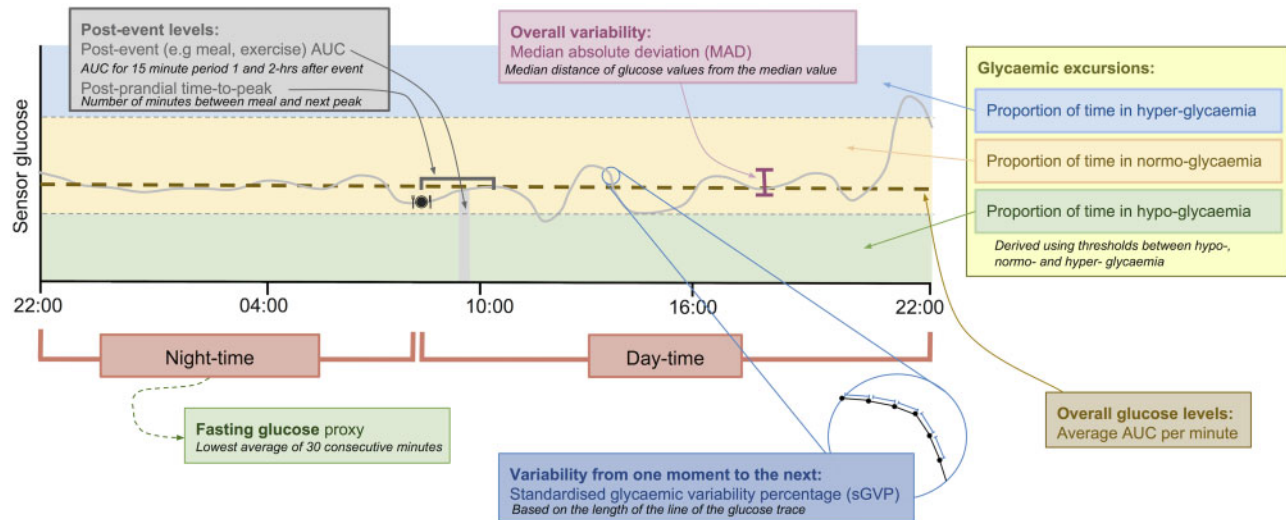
Post-event levels:
Post-event (e.g meal, exercise) AUC
AUC for 15 minute period 1 and 2-hrs after event
Post-prandial time-to-peak
Number of minutes between meal and next peak

Overall variability:
Median absolute deviation (MAD)
Median distance of glucose values from the median value

Glycaemic excursions:
Proportion of time in hyper-glycaemia
Proportion of time in normo-glycaemia
Proportion of time in hypo-glycaemia
Derived using thresholds between hypo-, normo- and hyper- glycaemia

Sensor glucose

22:00
04:00
10:00
16:00
22:00

Night-time
Day-time

Fasting glucose proxy
Lowest average of 30 consecutive minutes

Variability from one moment to the next:
Standardised glycaemic variability percentage (sGVP)
Based on the length of the line of the glucose trace

Overall glucose levels:
Average AUC per minute